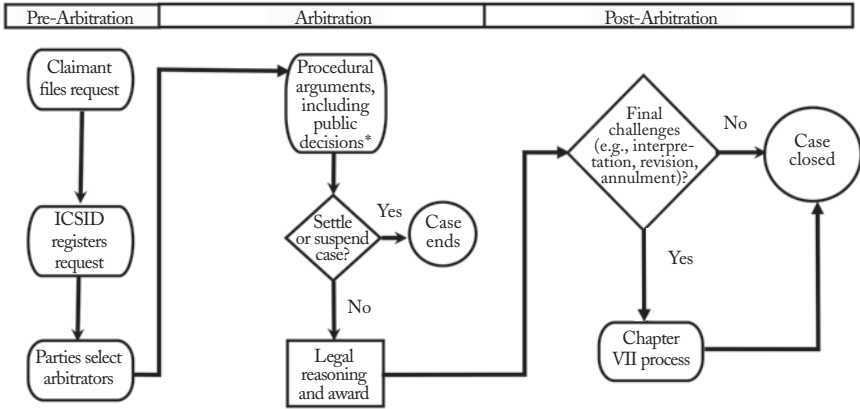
Pre-Arbitration

Arbitration

Post-Arbitration

Claimant files request

ICSID registers request

Parties select arbitrators

Procedural arguments, including public decisions*

Settle or suspend case?

Yes

Case ends

No

Legal reasoning and award

Final challenges (e.g., interpretation, revision, annulment)?

No

Case closed

Yes

Chapter VII process